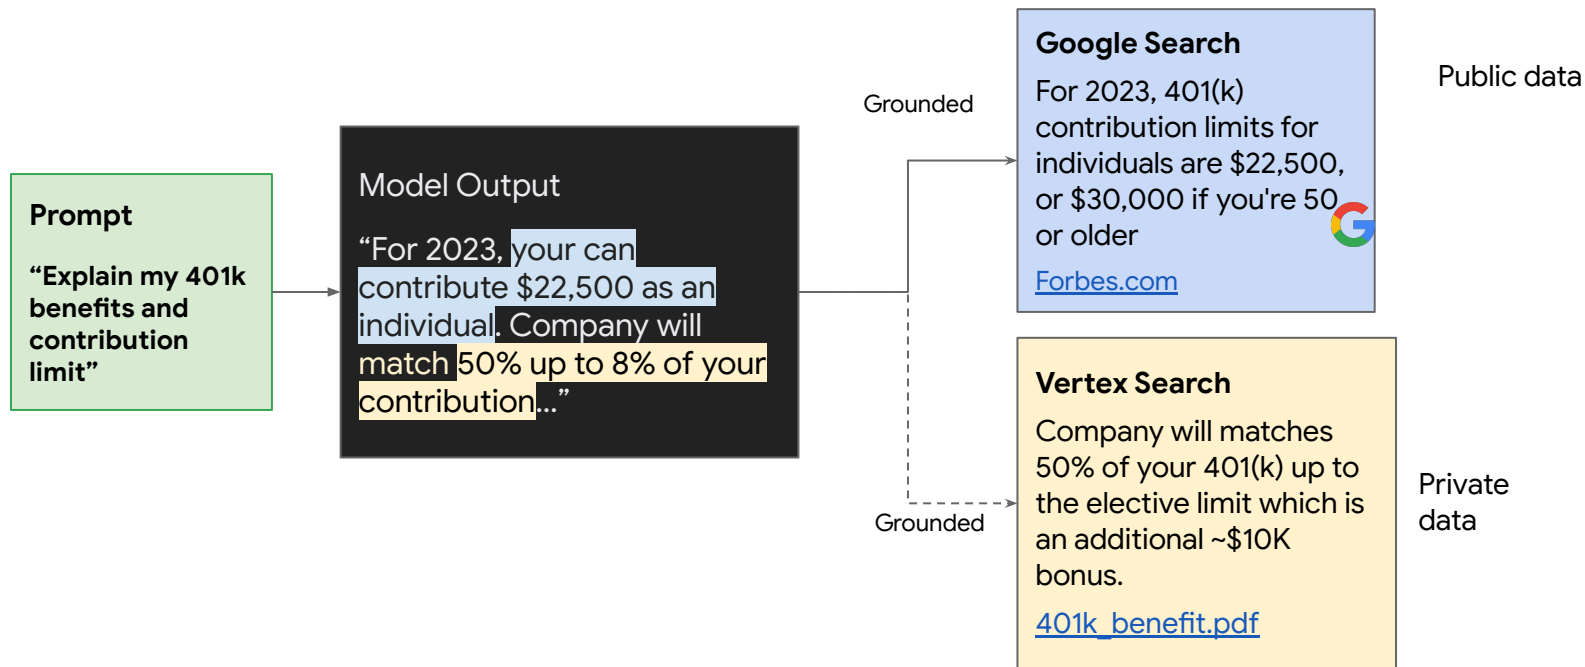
Prompt

“Explain my 401k benefits and contribution limit”

Model Output

“For 2023, your can contribute $22,500 as an individual. Company will match 50% up to 8% of your contribution...”

Grounded

Google Search

For 2023, 401(k) contribution limits for individuals are $22,500, or $30,000 if you're 50 or older

Forbes.com

Public data

Grounded

Vertex Search

Company will matches 50% of your 401(k) up to the elective limit which is an additional ~$10K bonus.

401k_benefit.pdf

Private data